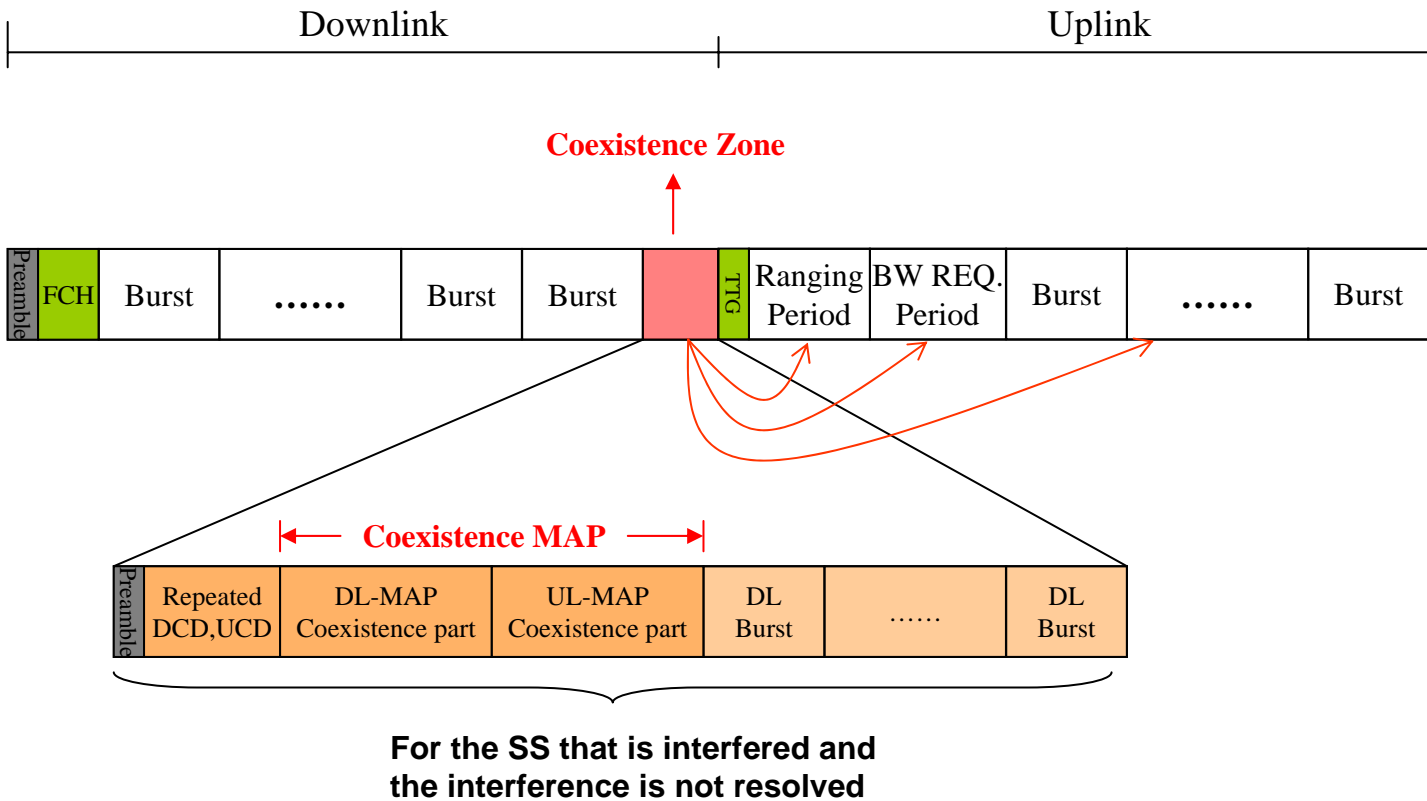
Downlink

Uplink

Coexistence Zone

Preamble
FCH
Burst
……
Burst
Burst
TTG
Ranging Period
BW REQ. Period
Burst
……
Burst

Coexistence MAP

Preamble
Repeated DCD,UCD
DL-MAP Coexistence part
UL-MAP Coexistence part
DL Burst
……
DL Burst

For the SS that is interfered and the interference is not resolved